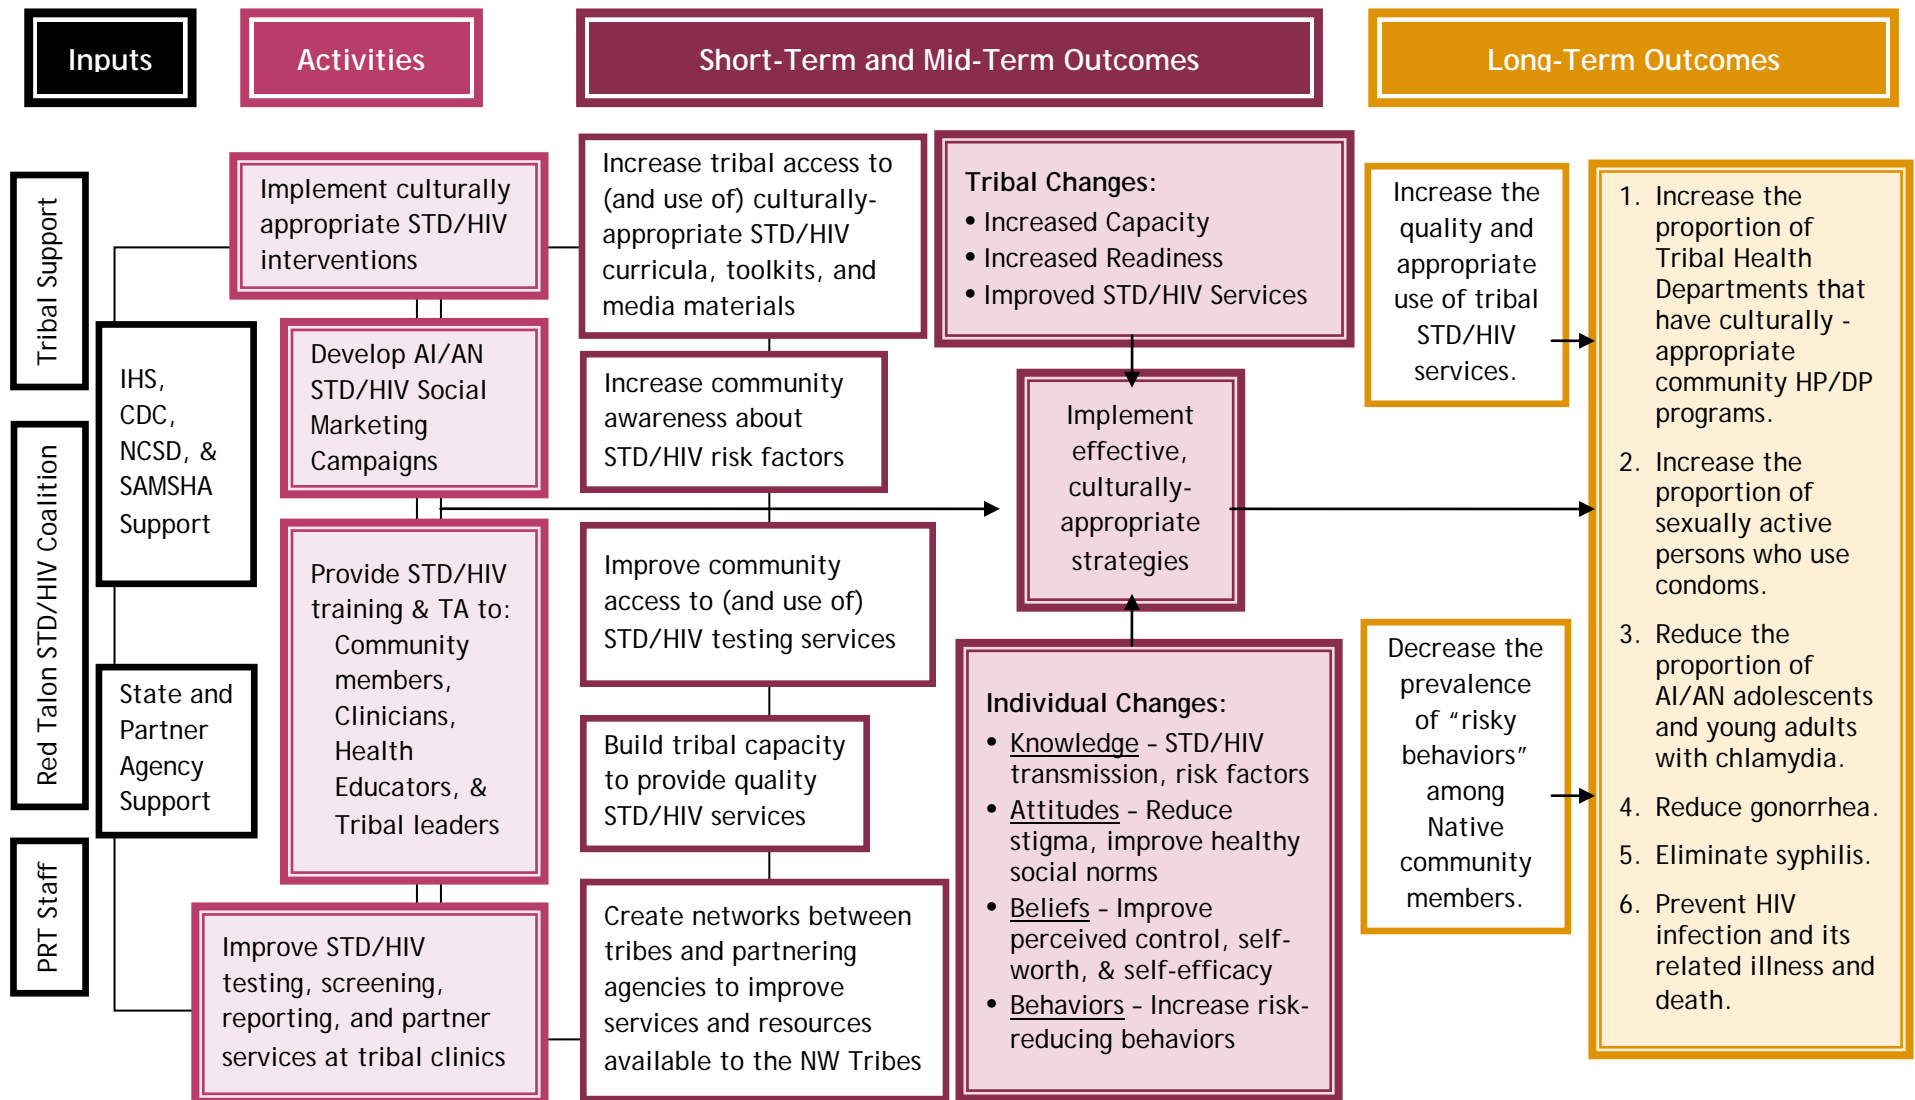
Inputs

Activities

Short-Term and Mid-Term Outcomes

Long-Term Outcomes

Tribal Support

Red Talon STD/HIV Coalition

PRT Staff

IHS, CDC, NCSD, & SAMSHA Support

State and Partner Agency Support

Implement culturally appropriate STD/HIV interventions

Develop AI/AN STD/HIV Social Marketing Campaigns

Provide STD/HIV training & TA to: Community members, Clinicians, Health Educators, & Tribal leaders

Improve STD/HIV testing, screening, reporting, and partner services at tribal clinics

Increase tribal access to (and use of) culturally-appropriate STD/HIV curricula, toolkits, and media materials

Increase community awareness about STD/HIV risk factors

Improve community access to (and use of) STD/HIV testing services

Build tribal capacity to provide quality STD/HIV services

Create networks between tribes and partnering agencies to improve services and resources available to the NW Tribes

Tribal Changes:
• Increased Capacity
• Increased Readiness
• Improved STD/HIV Services

Implement effective, culturally-appropriate strategies

Individual Changes:
• Knowledge - STD/HIV transmission, risk factors
• Attitudes - Reduce stigma, improve healthy social norms
• Beliefs - Improve perceived control, self-worth, & self-efficacy
• Behaviors - Increase risk-reducing behaviors

Increase the quality and appropriate use of tribal STD/HIV services.

Decrease the prevalence of "risky behaviors" among Native community members.

1. Increase the proportion of Tribal Health Departments that have culturally - appropriate community HP/DP programs.
2. Increase the proportion of sexually active persons who use condoms.
3. Reduce the proportion of AI/AN adolescents and young adults with chlamydia.
4. Reduce gonorrhea.
5. Eliminate syphilis.
6. Prevent HIV infection and its related illness and death.